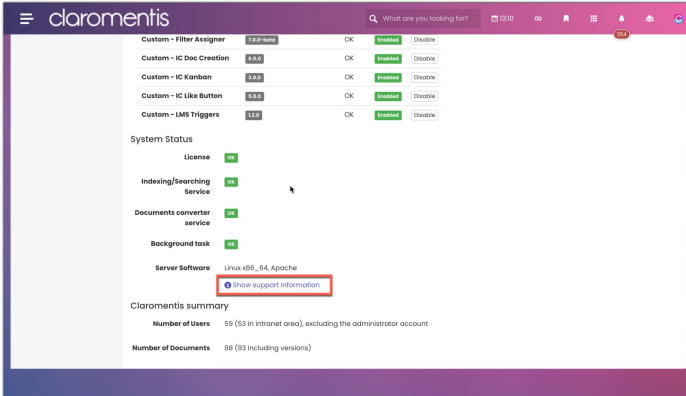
claromentis

What are you looking for?

13:10

354

| | | | | |
|---|---|---|---|---|
| Custom - Filter Assigner | 7.0.0-beta | OK | Enabled | Disable |
| Custom - IC Doc Creation | 4.0.0 | OK | Enabled | Disable |
| Custom - IC Kanban | 3.0.0 | OK | Enabled | Disable |
| Custom - IC Like Button | 5.0.0 | OK | Enabled | Disable |
| Custom - LMS Triggers | 1.2.0 | OK | Enabled | Disable |

System Status

License OK

Indexing/Searching Service OK

Documents converter service OK

Background task OK

Server Software Linux x86_64, Apache

Show support information

Claromentis summary

Number of Users 59 (53 in intranet area), excluding the administrator account

Number of Documents 88 (93 including versions)